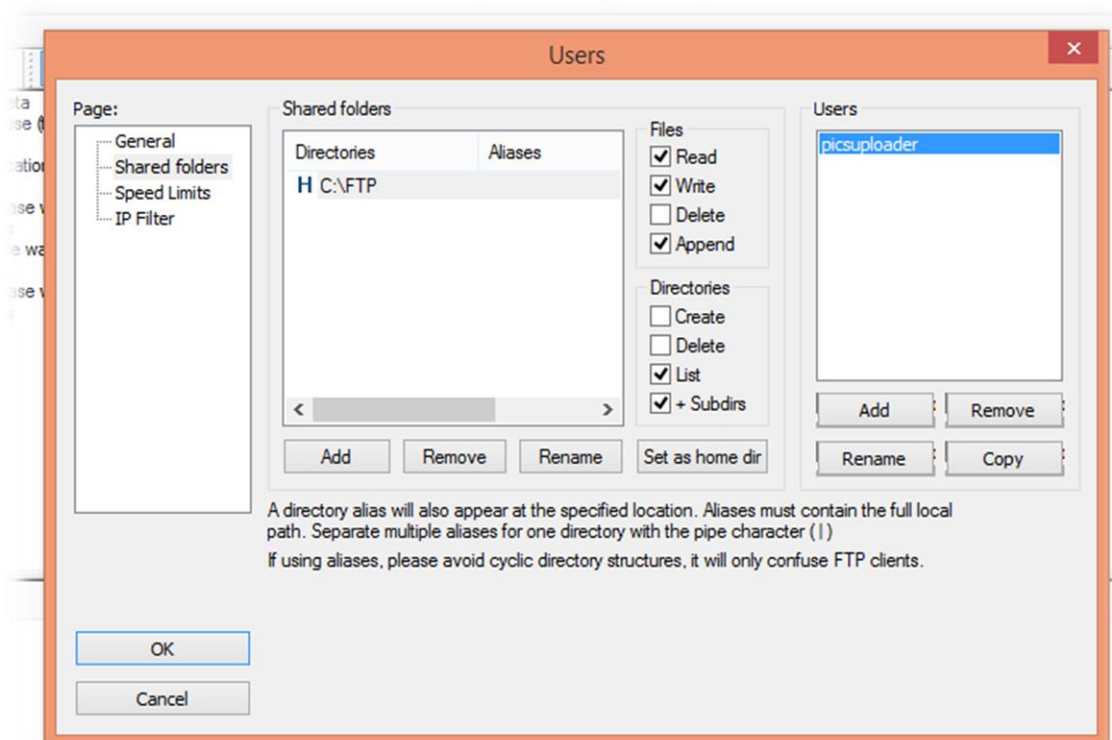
Users

Page:
General
Shared folders
Speed Limits
IP Filter

Shared folders

| Directories | Aliases |
|---|---|
| H C:\FTP | |

Files
Read
Write
Delete
Append

Directories
Create
Delete
List
+ Subdirs

Add
Remove
Rename
Set as home dir

Users
picsuploader

Add
Remove
Rename
Copy

A directory alias will also appear at the specified location. Aliases must contain the full local path. Separate multiple aliases for one directory with the pipe character (|)

If using aliases, please avoid cyclic directory structures, it will only confuse FTP clients.

OK
Cancel